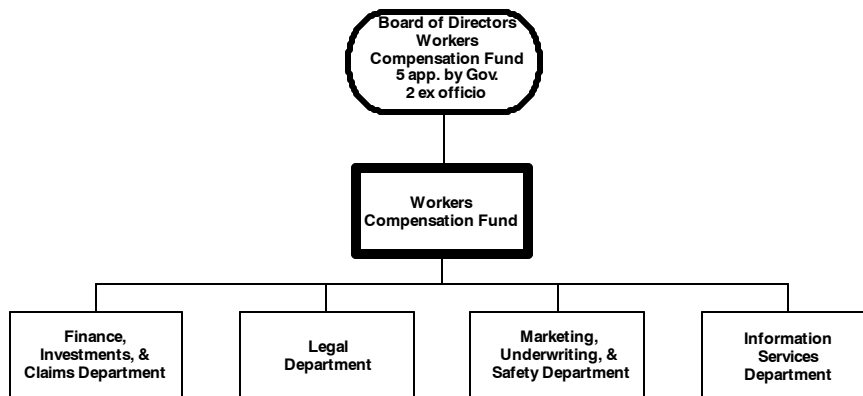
Board of Directors
Workers Compensation Fund
5 app. by Gov.
2 ex officio

Workers Compensation Fund

Finance, Investments, & Claims Department

Legal Department

Marketing, Underwriting, & Safety Department

Information Services Department